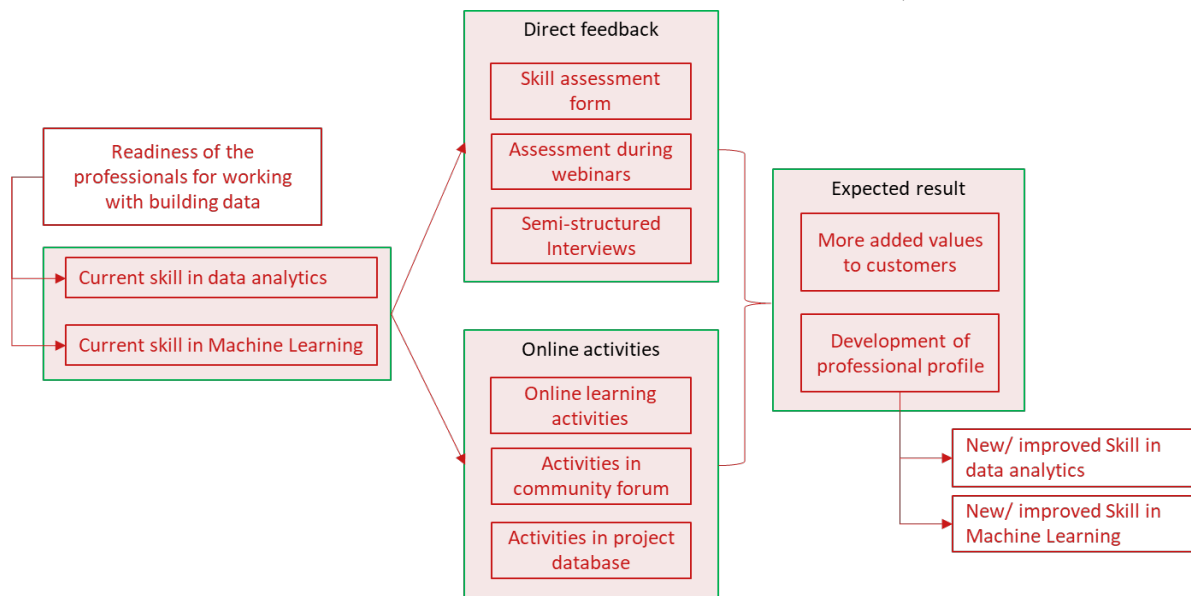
Readiness of the professionals for working with building data

Current skill in data analytics

Current skill in Machine Learning

Direct feedback

Skill assessment form

Assessment during webinars

Semi-structured Interviews

Online activities

Online learning activities

Activities in community forum

Activities in project database

Expected result

More added values to customers

Development of professional profile

New/ improved Skill in data analytics

New/ improved Skill in Machine Learning